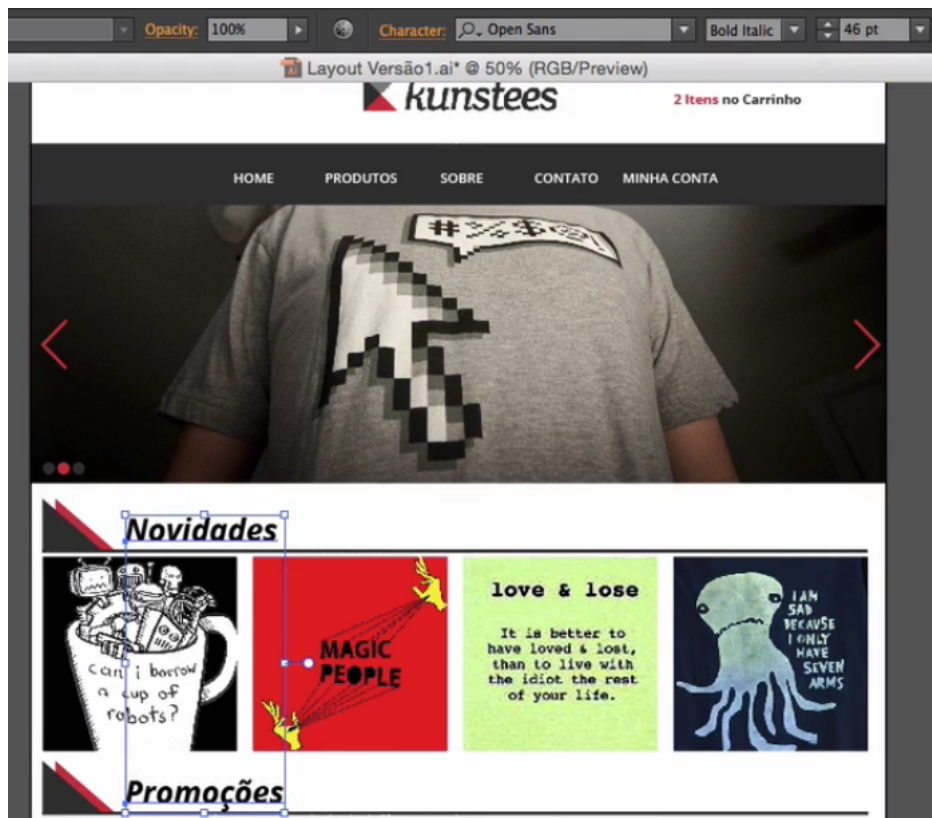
Opacity: 100% Character: Open Sans Bold Italic 46 pt

Layout Versão1.ai* @ 50% (RGB/Preview)

kunstees

2 Itens no Carrinho

HOME PRODUTOS SOBRE CONTATO MINHA CONTA

#%$@!

Novidades

can i borrow a cup of robots?

MAGIC PEOPLE

love & lose

It is better to have loved & lost, than to live with the idiot the rest of your life.

I AM SAD BECAUSE I ONLY HAVE SEVEN ARMS

Promoções